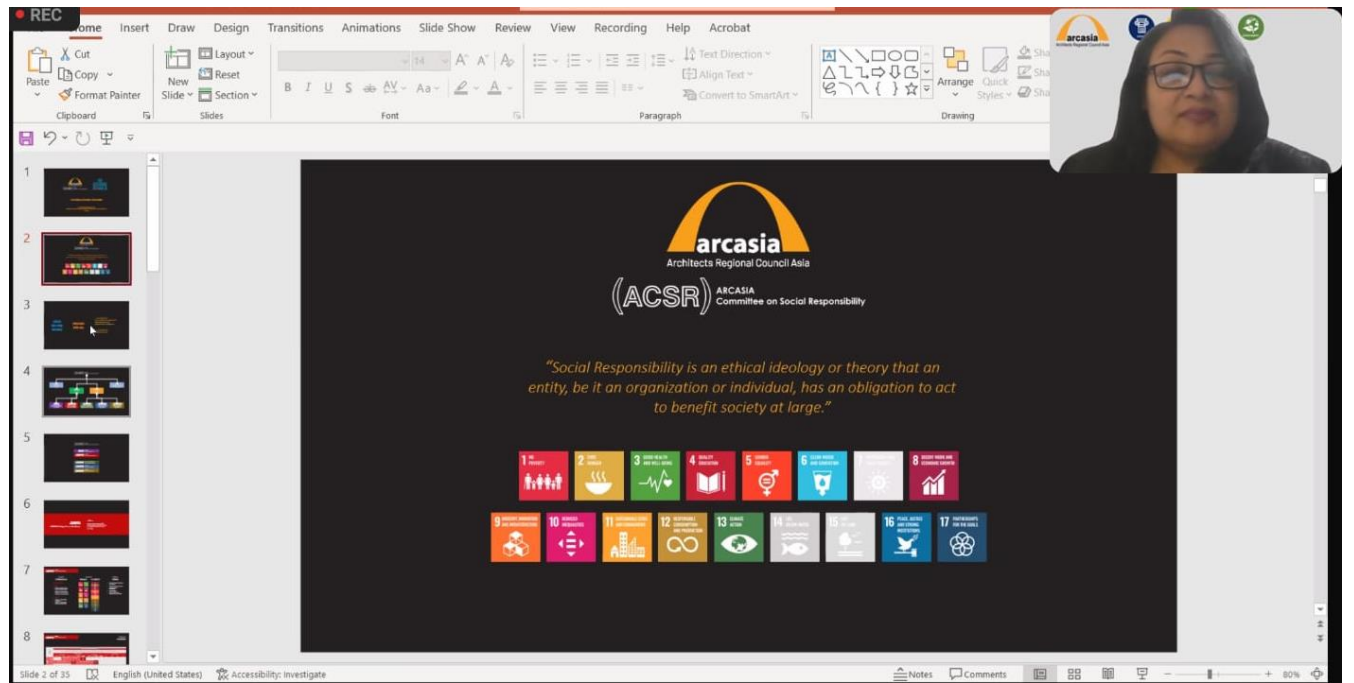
REC

Home Insert Draw Design Transitions Animations Slide Show Review View Recording Help Acrobat

Paste Cut Copy Format Painter Clipboard

New Slide Layout Reset Section Slides

Font

Text Direction Align Text Convert to SmartArt Paragraph

Arrange Quick Styles Drawing

1 2 3 4 5 6 7 8

arcasia
Architects Regional Council Asia

(ACSR) ARCASIA Committee on Social Responsibility

"Social Responsibility is an ethical ideology or theory that an entity, be it an organization or individual, has an obligation to act to benefit society at large."

1 NO POVERTY 2 ZERO HUNGER 3 GOOD HEALTH AND WELL-BEING 4 QUALITY EDUCATION 5 GENDER EQUALITY 6 CLEAN WATER AND SANITATION 7 8 DECENT WORK AND ECONOMIC GROWTH

9 INDUSTRY, INNOVATION AND INFRASTRUCTURE 10 REDUCED INEQUALITIES 11 SUSTAINABLE CITIES AND COMMUNITIES 12 RESPONSIBLE CONSUMPTION AND PRODUCTION 13 CLIMATE ACTION 14 15 16 PEACE, JUSTICE AND STRONG INSTITUTIONS 17 PARTNERSHIPS FOR THE GOALS

Slide 2 of 35 English (United States) Accessibility: Investigate Notes Comments 80%